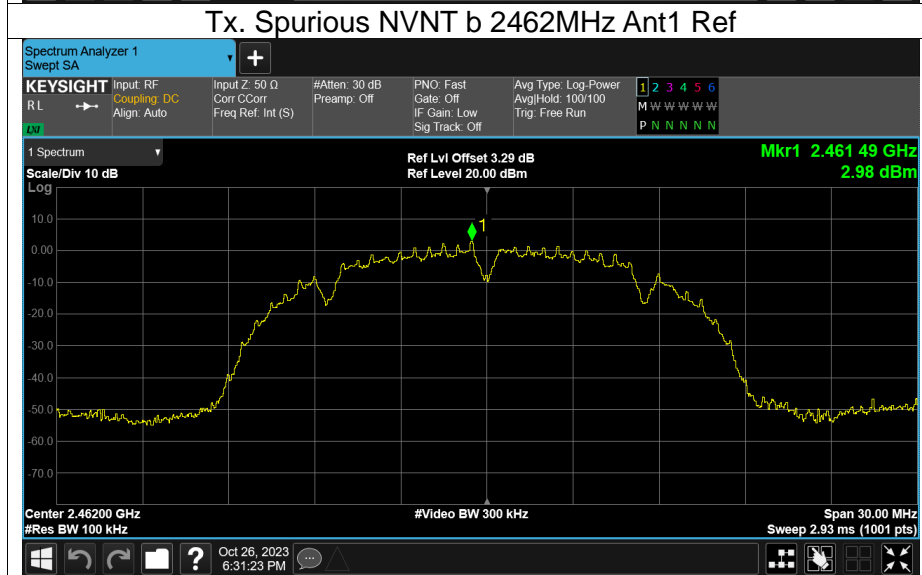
Tx. Spurious NVNT b 2462MHz Ant1 Ref

Spectrum Analyzer 1
Swept SA

KEYSIGHT
RL
LXI

Input: RF
Coupling: DC
Align: Auto

Input Z: 50 Ω
Corr CCorr
Freq Ref: Int (S)

#Atten: 30 dB
Preamp: Off

PNO: Fast
Gate: Off
IF Gain: Low
Sig Track: Off

Avg Type: Log-Power
Avg|Hold: 100/100
Trig: Free Run

1 2 3 4 5 6
M W W W W W
P N N N N N

1 Spectrum
Scale/Div 10 dB
Log

Ref Lvl Offset 3.29 dB
Ref Level 20.00 dBm

Mkr1 2.461 49 GHz
2.98 dBm

10.0
0.00
-10.0
-20.0
-30.0
-40.0
-50.0
-60.0
-70.0

1

Center 2.46200 GHz
#Res BW 100 kHz

#Video BW 300 kHz

Span 30.00 MHz
Sweep 2.93 ms (1001 pts)

Oct 26, 2023
6:31:23 PM